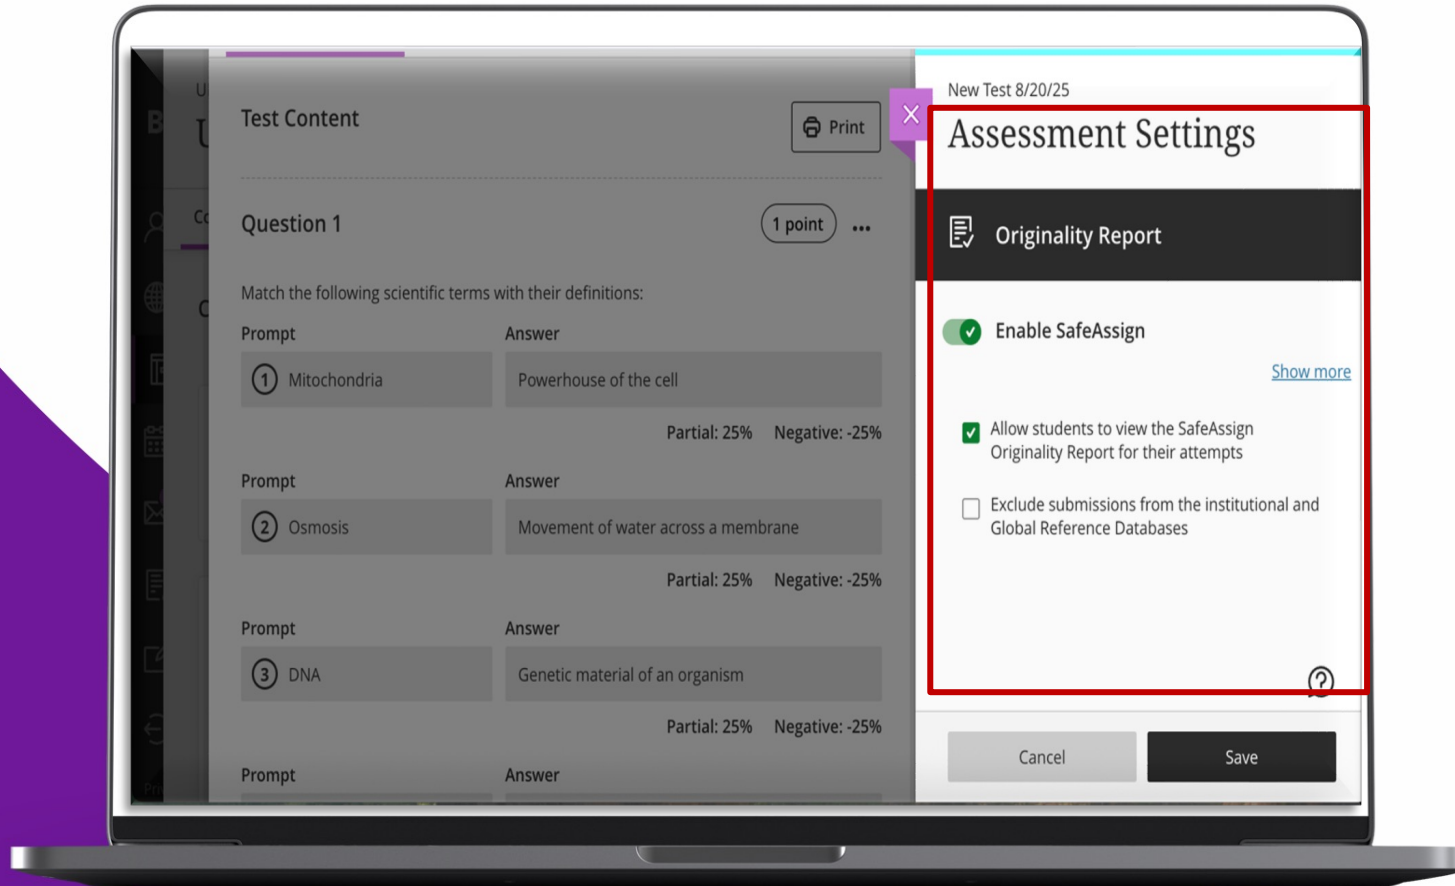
Test Content

Print

Question 1

1 point

Match the following scientific terms with their definitions:

| Prompt | Answer |
|---|---|
| 1 Mitochondria | Powerhouse of the cell |

Partial: 25% Negative: -25%

| Prompt | Answer |
|---|---|
| 2 Osmosis | Movement of water across a membrane |

Partial: 25% Negative: -25%

| Prompt | Answer |
|---|---|
| 3 DNA | Genetic material of an organism |

Partial: 25% Negative: -25%

Prompt Answer

New Test 8/20/25

Assessment Settings

Originality Report

Enable SafeAssign

Show more

Allow students to view the SafeAssign Originality Report for their attempts

Exclude submissions from the institutional and Global Reference Databases

Cancel

Save